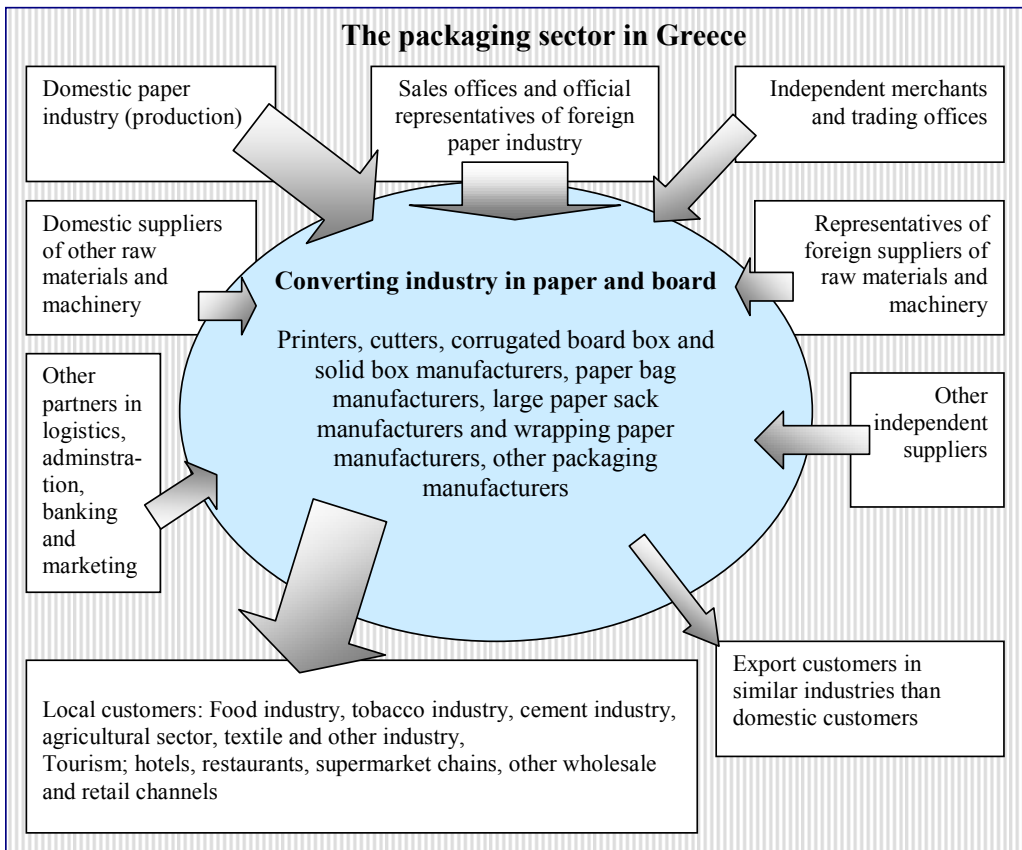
The packaging sector in Greece

Domestic paper industry (production)

Sales offices and official representatives of foreign paper industry

Independent merchants and trading offices

Domestic suppliers of other raw materials and machinery

Converting industry in paper and board

Printers, cutters, corrugated board box and solid box manufacturers, paper bag manufacturers, large paper sack manufacturers and wrapping paper manufacturers, other packaging manufacturers

Representatives of foreign suppliers of raw materials and machinery

Other partners in logistics, adminstration, banking and marketing

Other independent suppliers

Local customers: Food industry, tobacco industry, cement industry, agricultural sector, textile and other industry,
Tourism; hotels, restaurants, supermarket chains, other wholesale and retail channels

Export customers in similar industries than domestic customers